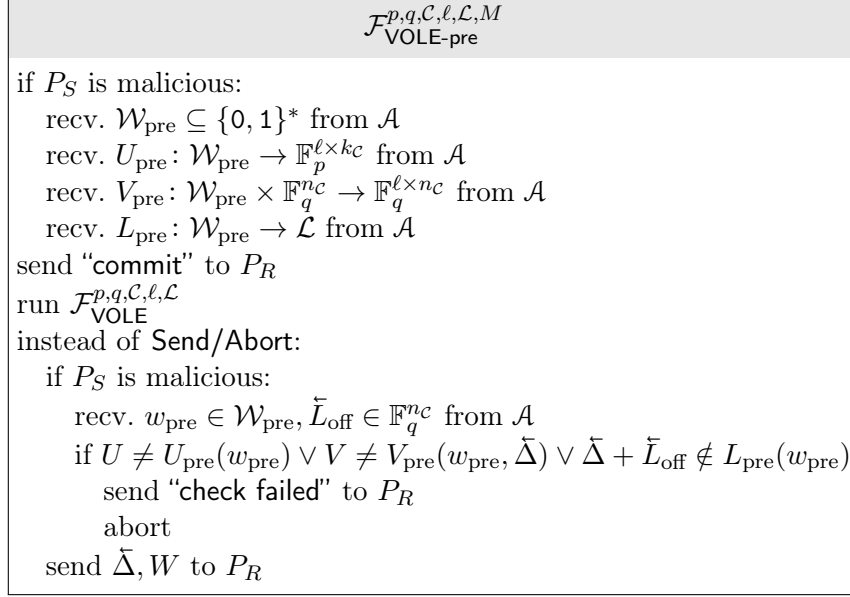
$\mathcal{F}_{\mathsf{VOLE\text{-}pre}}^{p,q,\mathcal{C},\ell,\mathcal{L},M}$

if $P_S$ is malicious:
recv. $\mathcal{W}_{\text{pre}} \subseteq \{\mathsf{0},\mathsf{1}\}^*$ from $\mathcal{A}$
recv. $U_{\text{pre}}\colon \mathcal{W}_{\text{pre}} \to \mathbb{F}_p^{\ell\times k_{\mathcal{C}}}$ from $\mathcal{A}$
recv. $V_{\text{pre}}\colon \mathcal{W}_{\text{pre}} \times \mathbb{F}_q^{n_{\mathcal{C}}} \to \mathbb{F}_q^{\ell\times n_{\mathcal{C}}}$ from $\mathcal{A}$
recv. $L_{\text{pre}}\colon \mathcal{W}_{\text{pre}} \to \mathcal{L}$ from $\mathcal{A}$
send "$\mathsf{commit}$" to $P_R$
run $\mathcal{F}_{\mathsf{VOLE}}^{p,q,\mathcal{C},\ell,\mathcal{L}}$
instead of $\mathsf{Send/Abort}$:
if $P_S$ is malicious:
recv. $w_{\text{pre}} \in \mathcal{W}_{\text{pre}}, \overleftharpoon{L}_{\text{off}} \in \mathbb{F}_q^{n_{\mathcal{C}}}$ from $\mathcal{A}$
if $U \neq U_{\text{pre}}(w_{\text{pre}}) \vee V \neq V_{\text{pre}}(w_{\text{pre}}, \overleftharpoon{\Delta}) \vee \overleftharpoon{\Delta} + \overleftharpoon{L}_{\text{off}} \notin L_{\text{pre}}(w_{\text{pre}})$
send "$\mathsf{check\ failed}$" to $P_R$
abort
send $\overleftharpoon{\Delta}, W$ to $P_R$